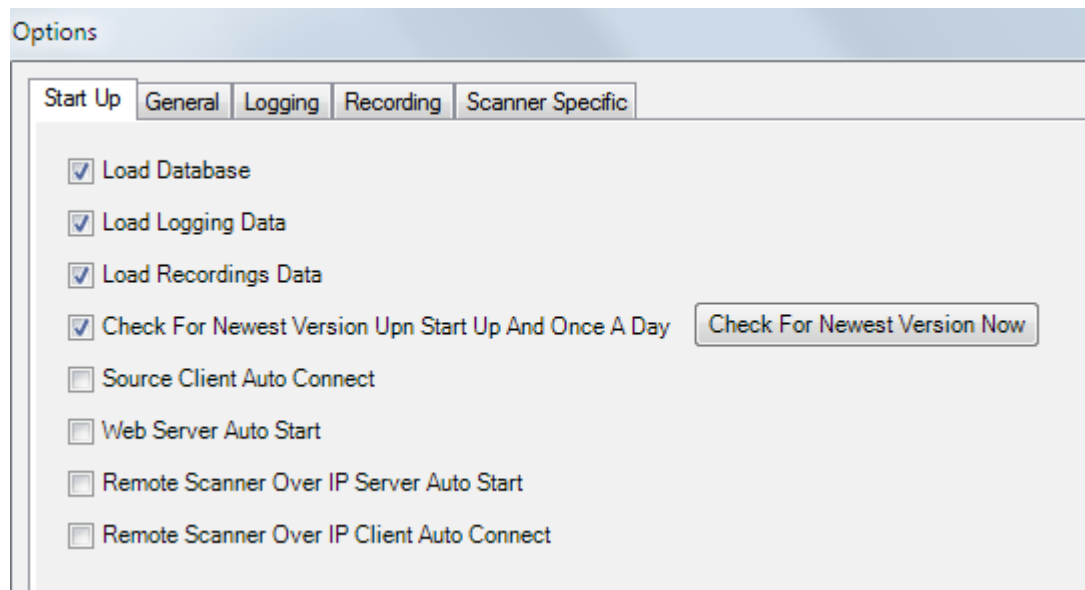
Options

Start Up | General | Logging | Recording | Scanner Specific

Load Database

Load Logging Data

Load Recordings Data

Check For Newest Version Upn Start Up And Once A Day

Check For Newest Version Now

Source Client Auto Connect

Web Server Auto Start

Remote Scanner Over IP Server Auto Start

Remote Scanner Over IP Client Auto Connect